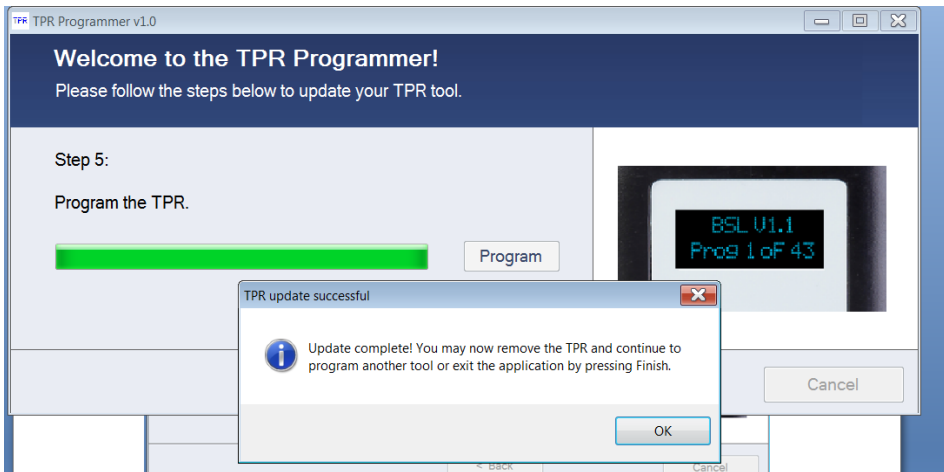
TPR TPR Programmer v1.0

Welcome to the TPR Programmer!

Please follow the steps below to update your TPR tool.

Step 5:

Program the TPR.

Program

BSL V1.1
Prog 1 of 43

TPR update successful

Update complete! You may now remove the TPR and continue to program another tool or exit the application by pressing Finish.

OK

Cancel

< Back

Cancel